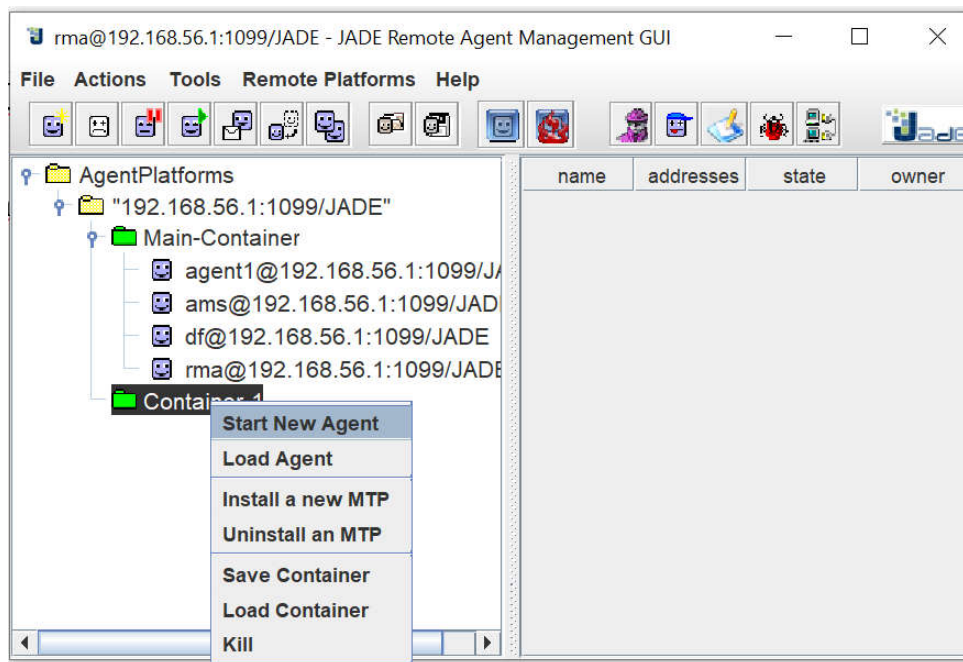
rma@192.168.56.1:1099/JADE - JADE Remote Agent Management GUI

File Actions Tools Remote Platforms Help

AgentPlatforms
"192.168.56.1:1099/JADE"
Main-Container
agent1@192.168.56.1:1099/J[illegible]
ams@192.168.56.1:1099/JAD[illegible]
df@192.168.56.1:1099/JADE
rma@192.168.56.1:1099/JAD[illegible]
Contai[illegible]

Start New Agent
Load Agent
Install a new MTP
Uninstall an MTP
Save Container
Load Container
Kill

| name | addresses | state | owner |
|---|---|---|---|